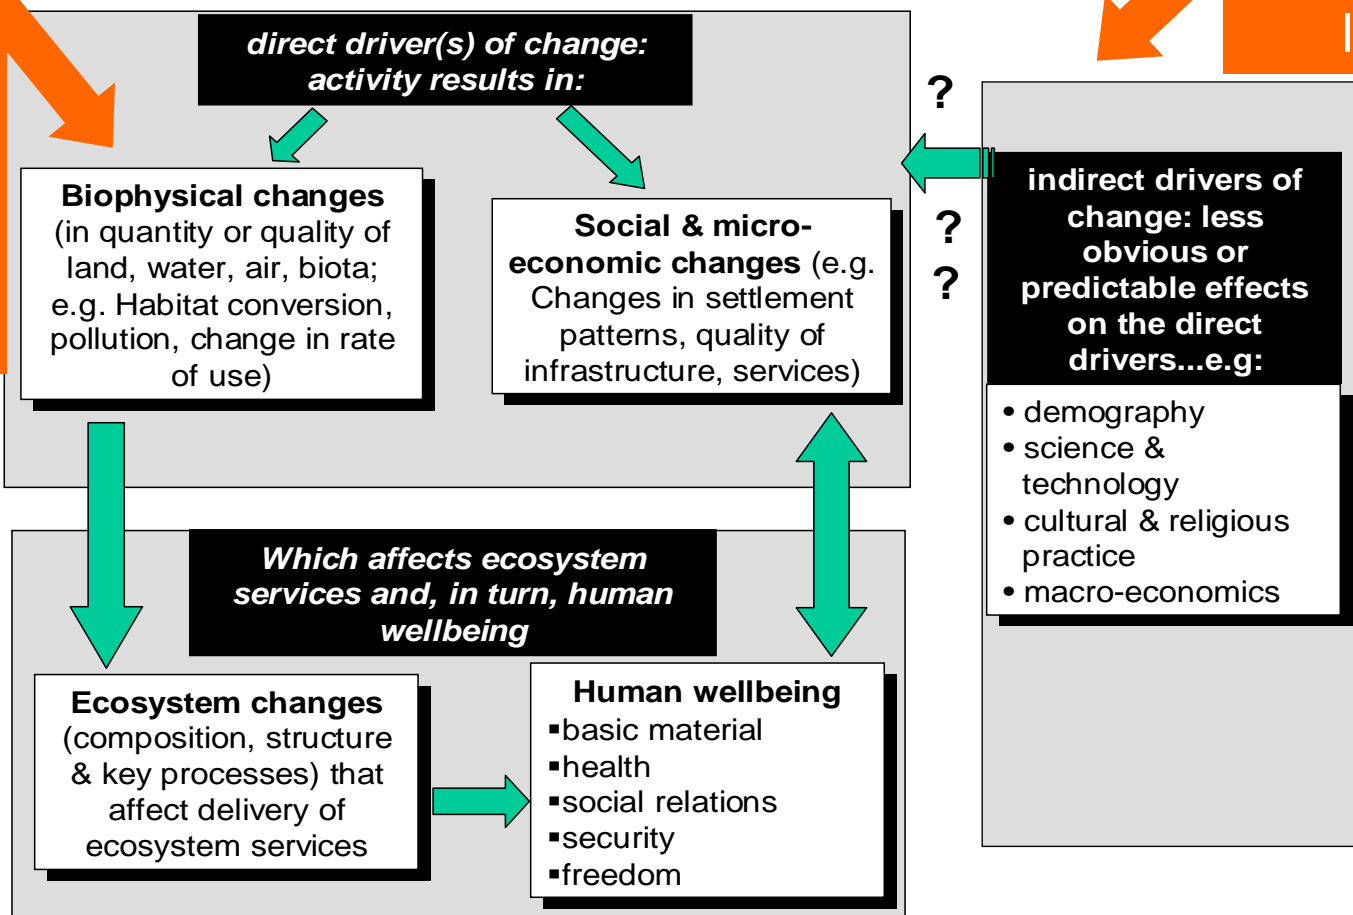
direct driver(s) of change: activity results in:

Biophysical changes (in quantity or quality of land, water, air, biota; e.g. Habitat conversion, pollution, change in rate of use)

Social & micro-economic changes (e.g. Changes in settlement patterns, quality of infrastructure, services)

?

?

?

indirect drivers of change: less obvious or predictable effects on the direct drivers...e.g:

• demography
• science & technology
• cultural & religious practice
• macro-economics

Which affects ecosystem services and, in turn, human wellbeing

Ecosystem changes (composition, structure & key processes) that affect delivery of ecosystem services

Human wellbeing
▪basic material
▪health
▪social relations
▪security
▪freedom